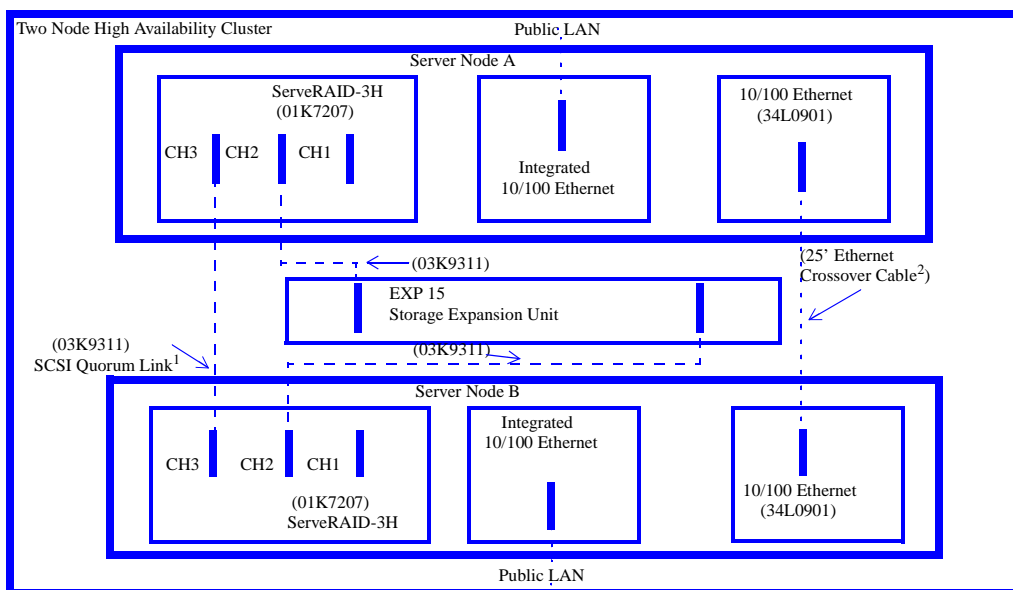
Two Node High Availability Cluster

Public LAN

Server Node A

ServeRAID-3H (01K7207)

CH3 CH2 CH1

Integrated 10/100 Ethernet

10/100 Ethernet (34L0901)

(03K9311)

(25' Ethernet Crossover Cable$^{2}$)

EXP 15 Storage Expansion Unit

(03K9311) SCSI Quorum Link$^{1}$

(03K9311)

Server Node B

CH3 CH2 CH1

(01K7207) ServeRAID-3H

Integrated 10/100 Ethernet

10/100 Ethernet (34L0901)

Public LAN